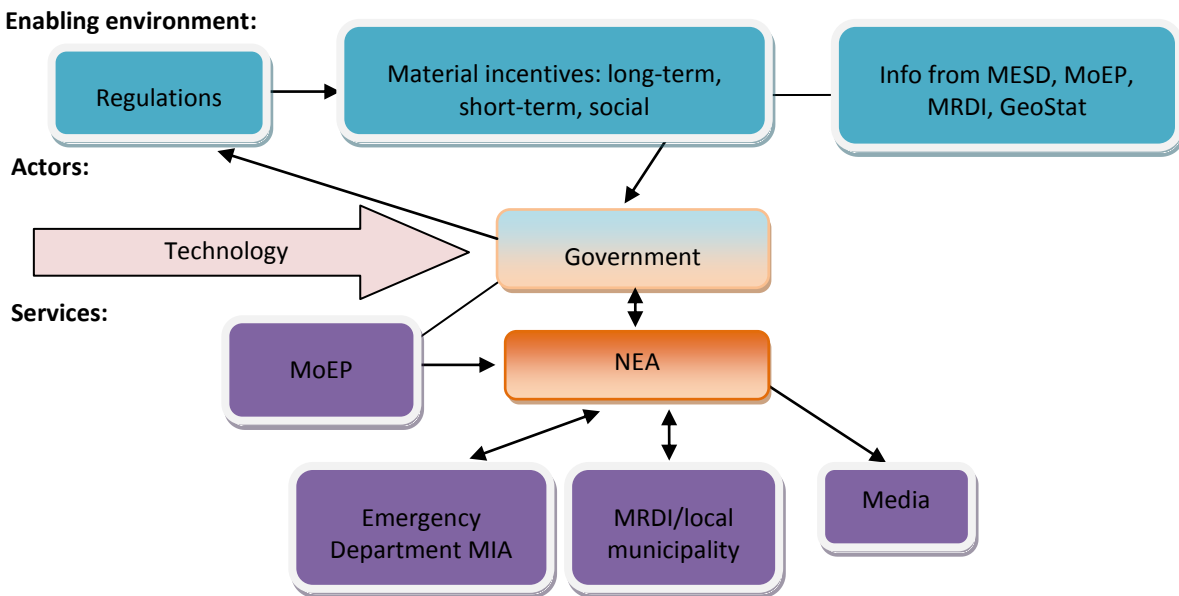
Enabling environment:

Regulations

Material incentives: long-term, short-term, social

Info from MESD, MoEP, MRDI, GeoStat

Actors:

Technology

Government

Services:

MoEP

NEA

Emergency Department MIA

MRDI/local municipality

Media